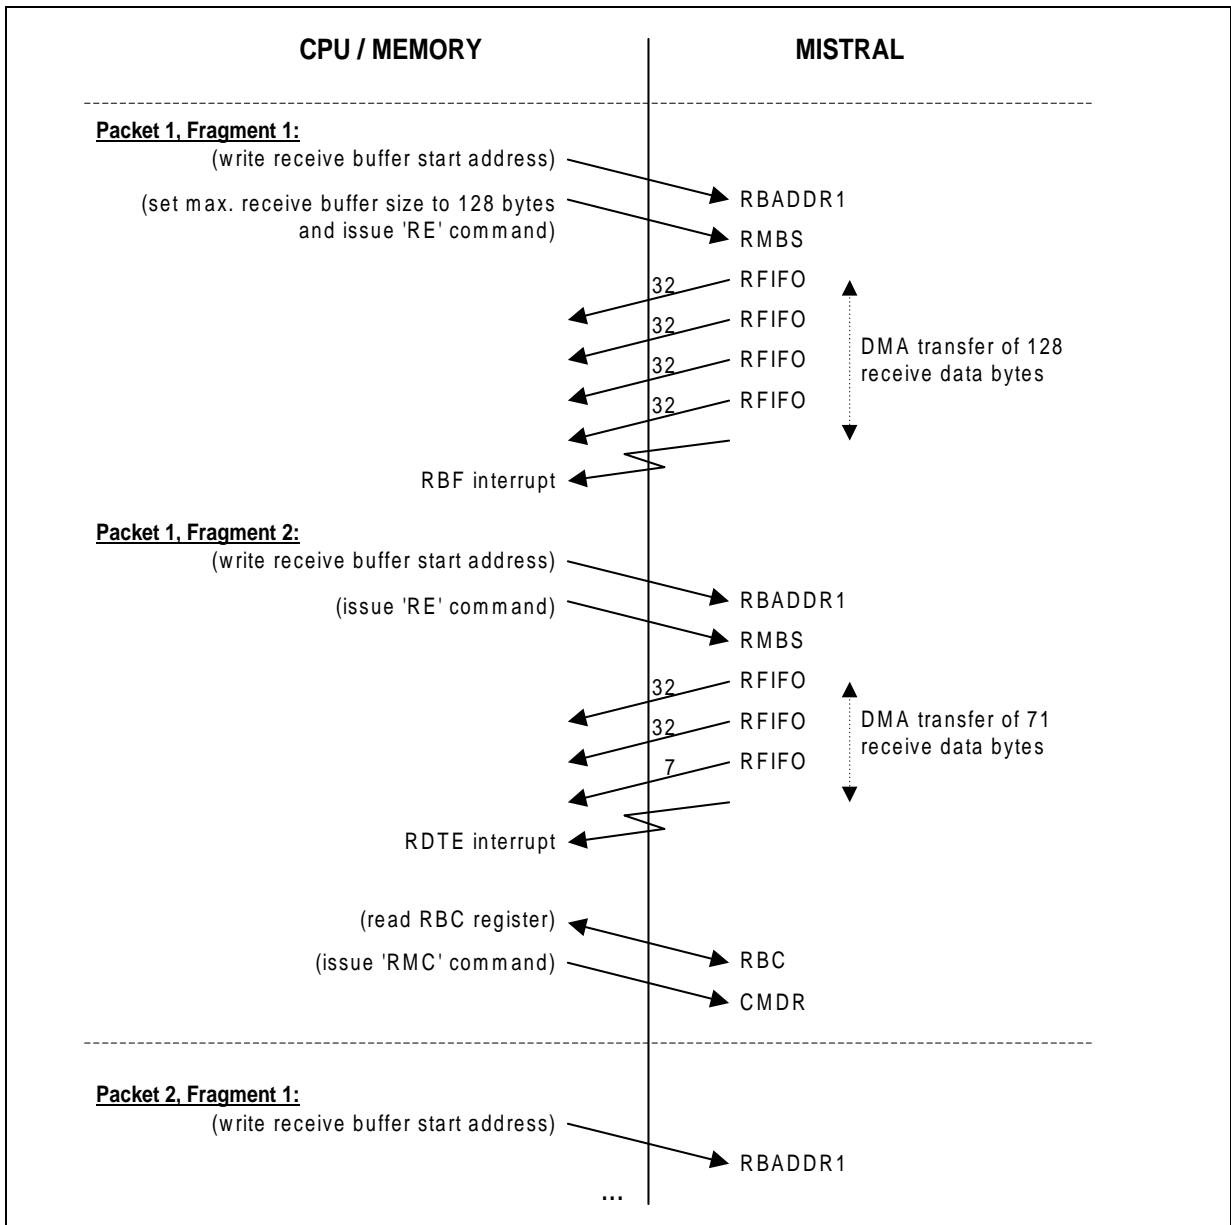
CPU / MEMORY

MISTRAL

Packet 1, Fragment 1:

(write receive buffer start address)

RBADDR1

(set max. receive buffer size to 128 bytes and issue 'RE' command)

RMBS

32

RFIFO

32

RFIFO

32

RFIFO

32

RFIFO

DMA transfer of 128 receive data bytes

RBF interrupt

Packet 1, Fragment 2:

(write receive buffer start address)

RBADDR1

(issue 'RE' command)

RMBS

32

RFIFO

32

RFIFO

7

RFIFO

DMA transfer of 71 receive data bytes

RDTE interrupt

(read RBC register)

RBC

(issue 'RMC' command)

CMDR

Packet 2, Fragment 1:

(write receive buffer start address)

RBADDR1

...